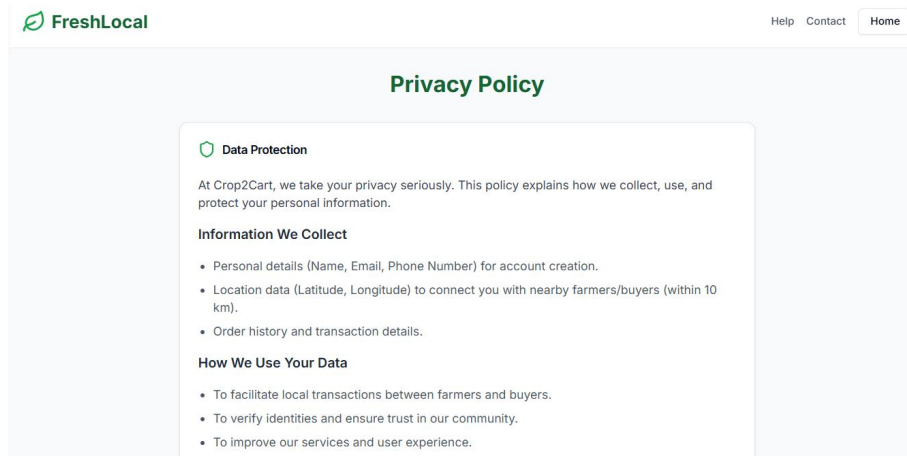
FreshLocal

Help Contact Home

Privacy Policy

Data Protection

At Crop2Cart, we take your privacy seriously. This policy explains how we collect, use, and protect your personal information.

Information We Collect

- Personal details (Name, Email, Phone Number) for account creation.
- Location data (Latitude, Longitude) to connect you with nearby farmers/buyers (within 10 km).
- Order history and transaction details.

How We Use Your Data

- To facilitate local transactions between farmers and buyers.
- To verify identities and ensure trust in our community.
- To improve our services and user experience.